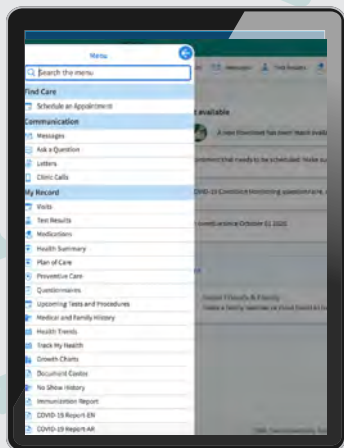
Menu

Search the menu

Find Care

Schedule an Appointment

Communication

Messages

Ask a Question

Letters

Clinic Calls

My Record

Visits

Test Results

Medications

Health Summary

Plan of Care

Preventive Care

Questionnaires

Upcoming Tests and Procedures

Medical and Family History

Health Trends

Track My Health

Growth Charts

Document Center

No Show History

Immunization Report

COVID-19 Report EN

COVID-19 Report AR

Messages

Test Results

available

A new Download has been made available

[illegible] that needs to be scheduled. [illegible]

COVID-19 Condition Monitoring questionnaire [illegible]

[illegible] October 01 2020

Invite Friends & Family

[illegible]